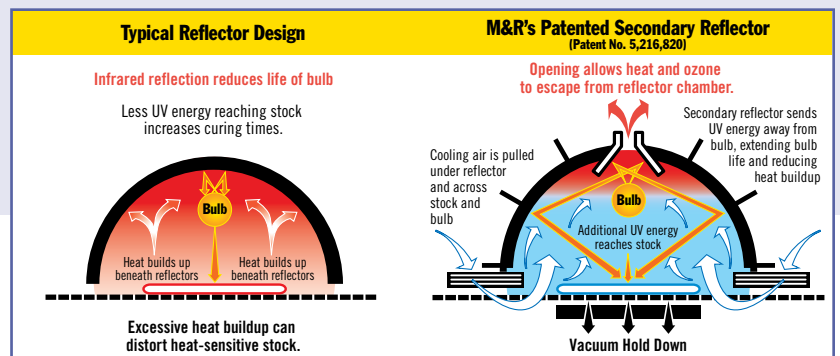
Typical Reflector Design

Infrared reflection reduces life of bulb

Less UV energy reaching stock increases curing times.

Bulb

Heat builds up beneath reflectors

Heat builds up beneath reflectors

Excessive heat buildup can distort heat-sensitive stock.

M&R's Patented Secondary Reflector
(Patent No. 5,216,820)

Opening allows heat and ozone to escape from reflector chamber.

Cooling air is pulled under reflector and across stock and bulb

Secondary reflector sends UV energy away from bulb, extending bulb life and reducing heat buildup

Bulb

Additional UV energy reaches stock

Vacuum Hold Down